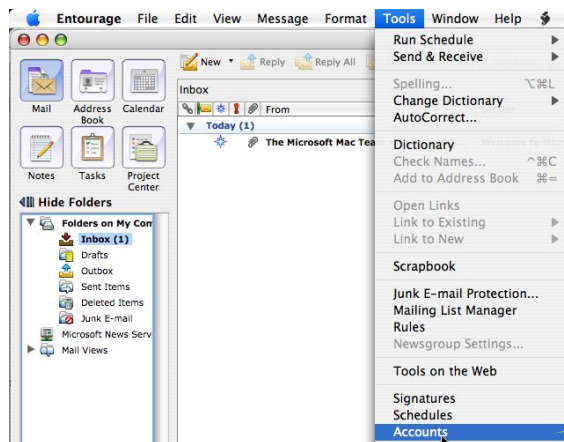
Entourage File Edit View Message Format Tools Window Help

Mail
Address Book
Calendar
Notes
Tasks
Project Center

Hide Folders

Folders on My Com
Inbox (1)
Drafts
Outbox
Sent Items
Deleted Items
Junk E-mail
Microsoft News Serv
Mail Views

New
Reply
Reply All

Inbox

From
Today (1)
The Microsoft Mac Tea

Run Schedule
Send & Receive
Spelling... ⌥⌘L
Change Dictionary
AutoCorrect...
Dictionary
Check Names... ^⌘C
Add to Address Book ⌘=
Open Links
Link to Existing
Link to New
Scrapbook
Junk E-mail Protection...
Mailing List Manager
Rules
Newsgroup Settings...
Tools on the Web
Signatures
Schedules
Accounts